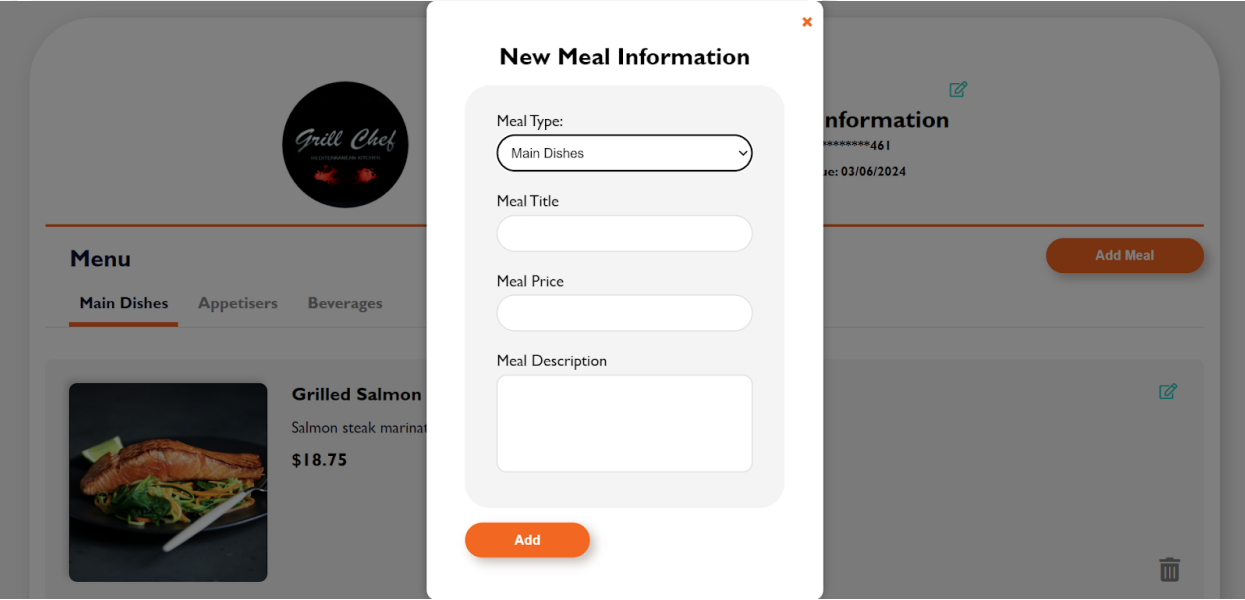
×

New Meal Information

Meal Type:

Main Dishes

Meal Title

Meal Price

Meal Description

Add

Grill Chef
MEDITERRANEAN KITCHEN

nformation
*********461
ue: 03/06/2024

Menu

Add Meal

Main Dishes Appetisers Beverages

Grilled Salmon

Salmon steak marinat

$18.75